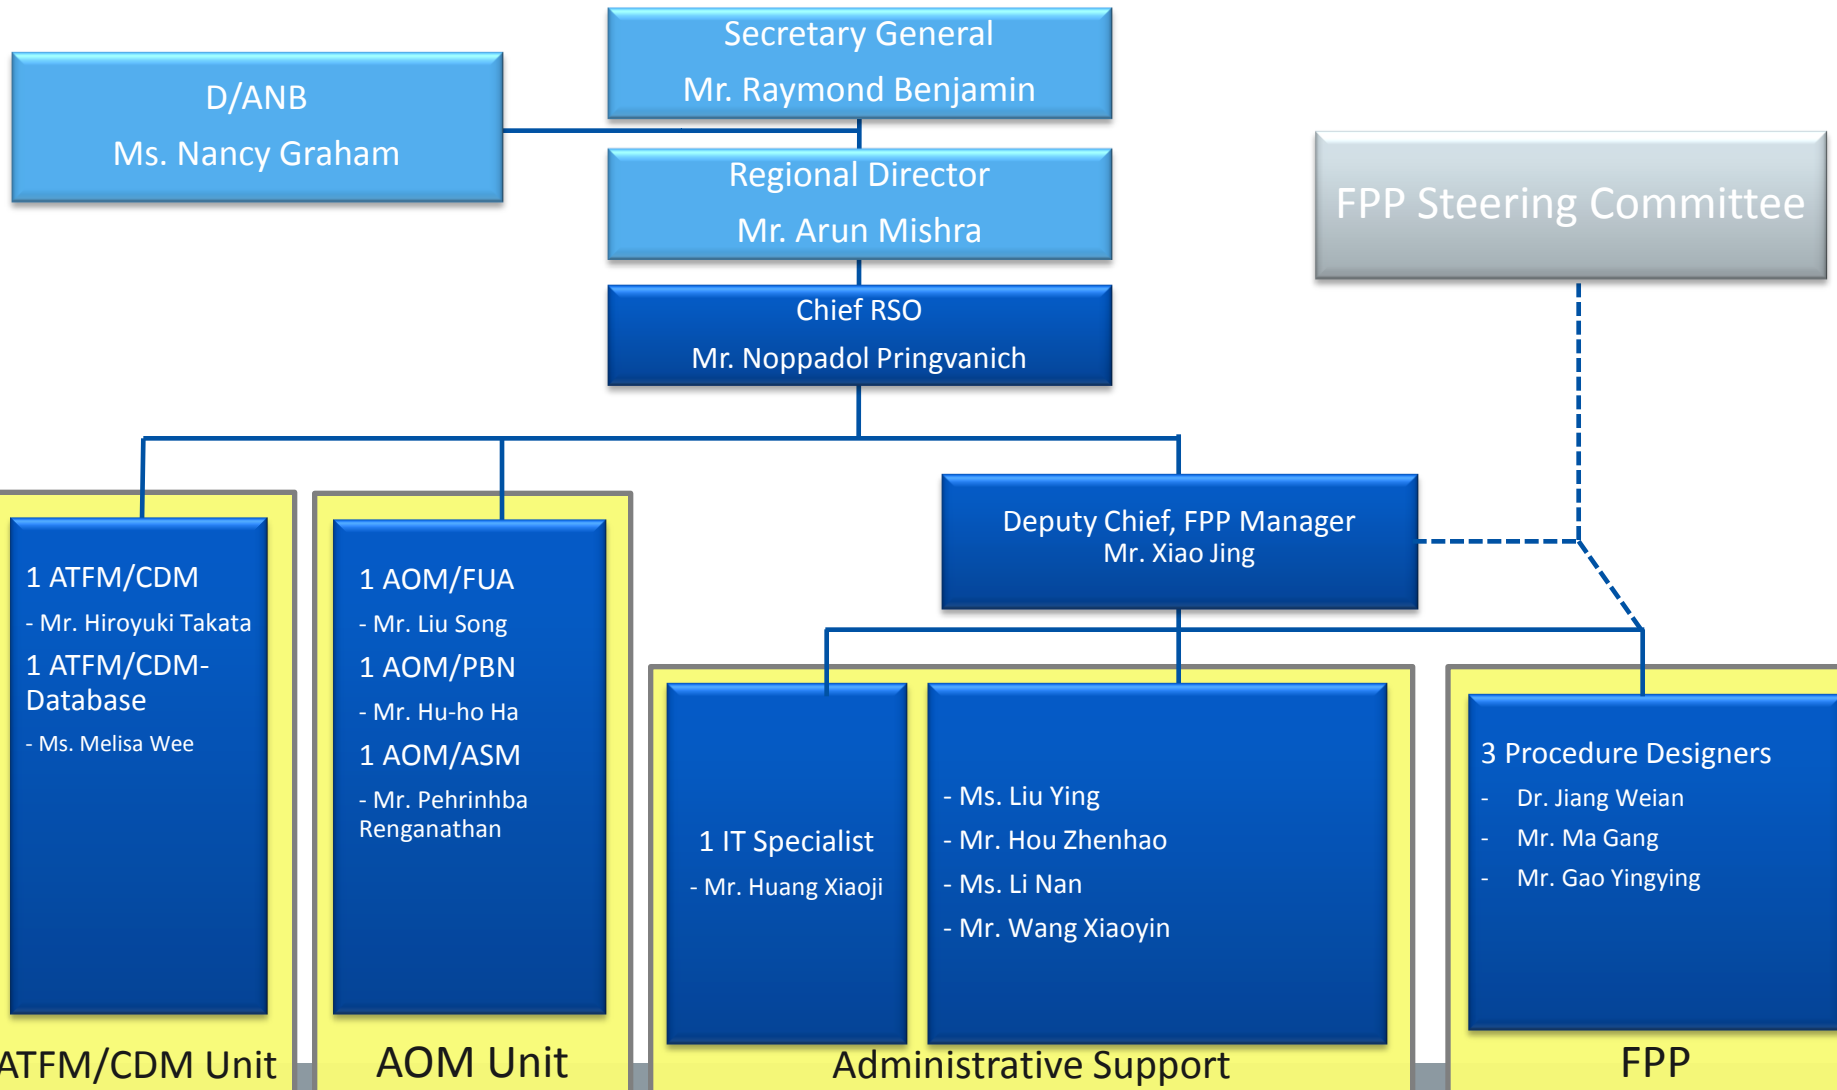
Secretary General
Mr. Raymond Benjamin

D/ANB
Ms. Nancy Graham

Regional Director
Mr. Arun Mishra

FPP Steering Committee

Chief RSO
Mr. Noppadol Pringvanich

Deputy Chief, FPP Manager
Mr. Xiao Jing

1 ATFM/CDM
- Mr. Hiroyuki Takata
1 ATFM/CDM-Database
- Ms. Melisa Wee

ATFM/CDM Unit

1 AOM/FUA
- Mr. Liu Song
1 AOM/PBN
- Mr. Hu-ho Ha
1 AOM/ASM
- Mr. Pehrinhba Renganathan

AOM Unit

1 IT Specialist
- Mr. Huang Xiaoji

- Ms. Liu Ying
- Mr. Hou Zhenhao
- Ms. Li Nan
- Mr. Wang Xiaoyin

Administrative Support

3 Procedure Designers
- Dr. Jiang Weian
- Mr. Ma Gang
- Mr. Gao Yingying

FPP